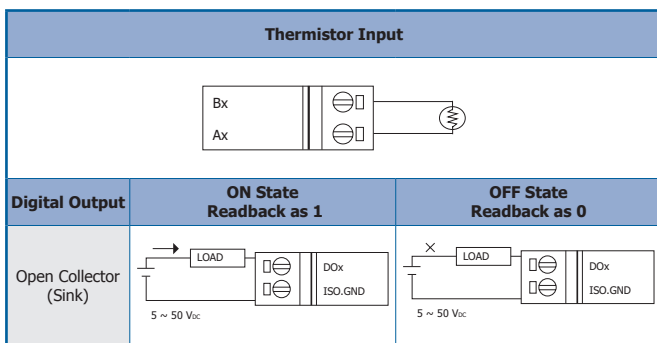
| Thermistor Input | | |
|---|---|---|
| Bx<br>Ax | | |
| Digital Output | ON State<br>Readback as 1 | OFF State<br>Readback as 0 |
| Open Collector<br>(Sink) | LOAD<br>DOx<br>ISO.GND<br>5 ~ 50 $V_{DC}$ | LOAD<br>DOx<br>ISO.GND<br>5 ~ 50 $V_{DC}$ |